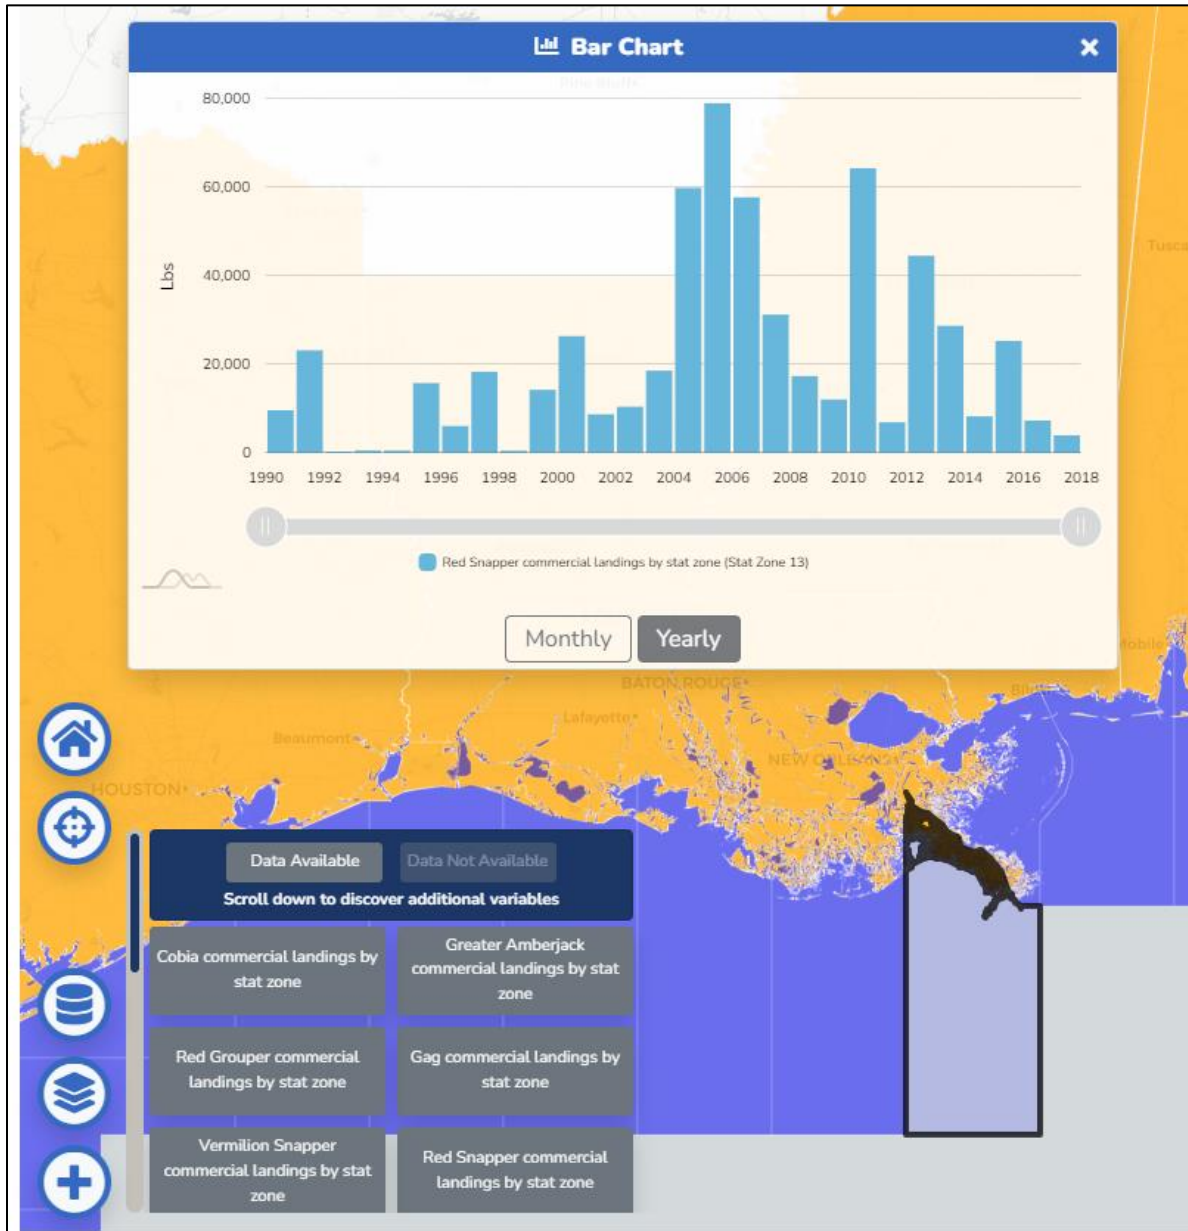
Bar Chart

80,000
60,000
40,000
20,000
0
Lbs

1990 1992 1994 1996 1998 2000 2002 2004 2006 2008 2010 2012 2014 2016 2018

Red Snapper commercial landings by stat zone (Stat Zone 13)

Monthly Yearly

BATON ROUGE
Lafayette
Beaumont
HOUSTON
NEW ORLEANS
Mobile
Tusca

Data Available Data Not Available
Scroll down to discover additional variables

Cobia commercial landings by stat zone
Greater Amberjack commercial landings by stat zone
Red Grouper commercial landings by stat zone
Gag commercial landings by stat zone
Vermilion Snapper commercial landings by stat zone
Red Snapper commercial landings by stat zone